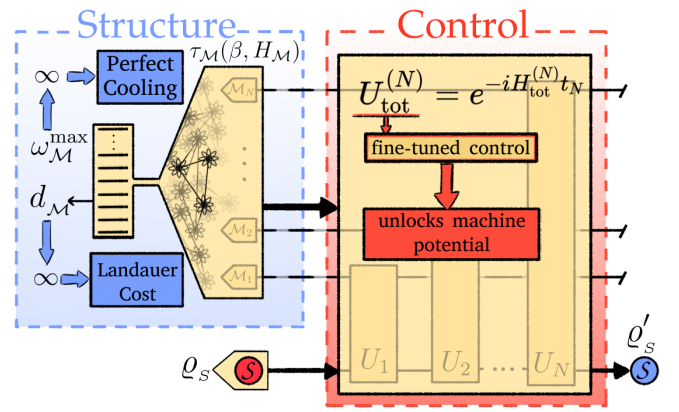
Structure

Control

$\infty$

Perfect Cooling

$\tau_{\mathcal{M}}(\beta, H_{\mathcal{M}})$

$\omega_{\mathcal{M}}^{\max}$

$d_{\mathcal{M}}$

$\infty$

Landauer Cost

$\mathcal{M}_N$

$\mathcal{M}_2$

$\mathcal{M}_1$

$U_{\text{tot}}^{(N)} = e^{-iH_{\text{tot}}^{(N)} t_N}$

fine-tuned control

unlocks machine potential

$\varrho_S$

$S$

$U_1$ $U_2$ $\cdots$ $U_N$

$\varrho_S'$

$S$